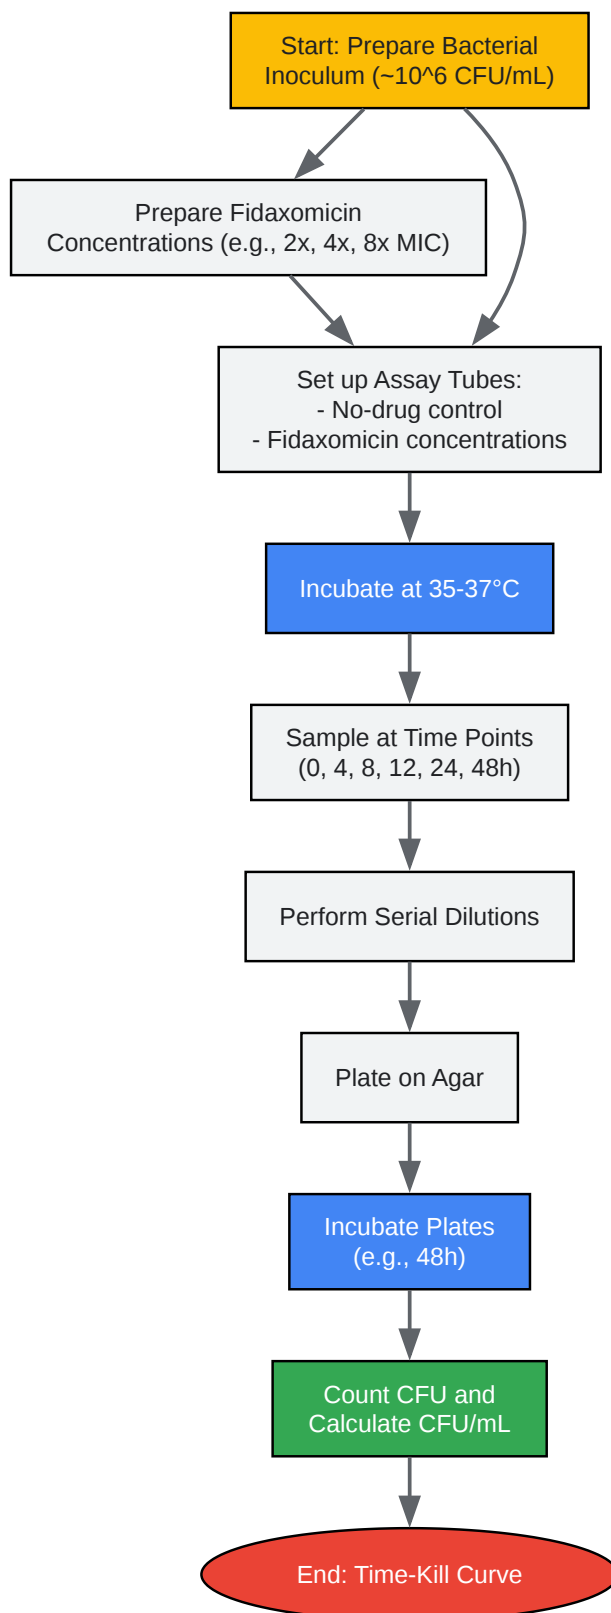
Start: Prepare Bacterial Inoculum (~10^6 CFU/mL)

Prepare Fidaxomicin Concentrations (e.g., 2x, 4x, 8x MIC)

Set up Assay Tubes:
- No-drug control
- Fidaxomicin concentrations

Incubate at 35-37°C

Sample at Time Points (0, 4, 8, 12, 24, 48h)

Perform Serial Dilutions

Plate on Agar

Incubate Plates (e.g., 48h)

Count CFU and Calculate CFU/mL

End: Time-Kill Curve